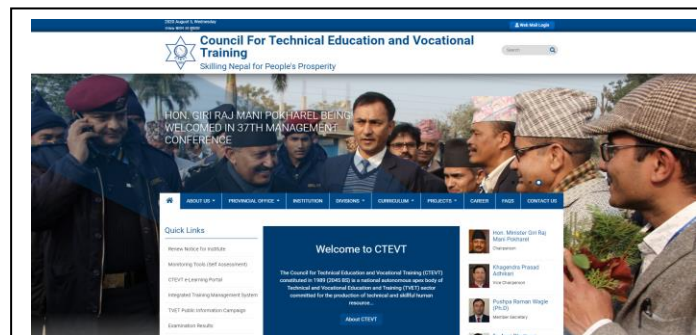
2025 August 6, Wednesday
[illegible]

Web Mail Login

Council For Technical Education and Vocational Training
Skilling Nepal for People's Prosperity

Search

HON. GIRI RAJ MANI POKHAREL BEING WELCOMED IN 37TH MANAGEMENT CONFERENCE

ABOUT US | PROVINCIAL OFFICE | INSTITUTION | DIVISIONS | CURRICULUM | PROJECTS | CAREER | FAQS | CONTACT US

Quick Links

Review Notice for Institute

Monitoring Tools (Self Assessment)

CTEVT e-Learning Portal

Integrated Training Management System

TVET Public Information Campaign

Examination Results

Welcome to CTEVT

The Council for Technical Education and Vocational Training (CTEVT) constituted in 1989 (2045 BS) is a national autonomous apex body of Technical and Vocational Education and Training (TVET) sector committed for the production of technical and skillful human resource...

About CTEVT

Hon. Minister Giri Raj Mani Pokharel
Chairperson

Khagendra Prasad Adhikari
Vice Chairperson

Pushpa Raman Wagle (Ph.D)
Member Secretary